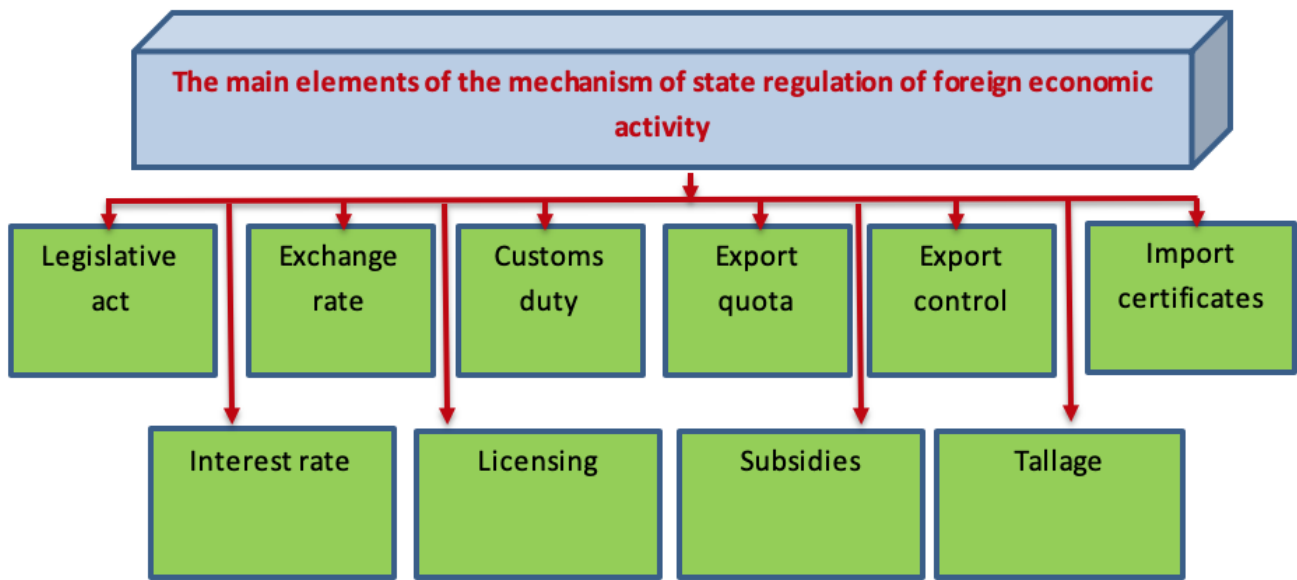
The main elements of the mechanism of state regulation of foreign economic activity

Legislative act

Exchange rate

Customs duty

Export quota

Export control

Import certificates

Interest rate

Licensing

Subsidies

Tallage